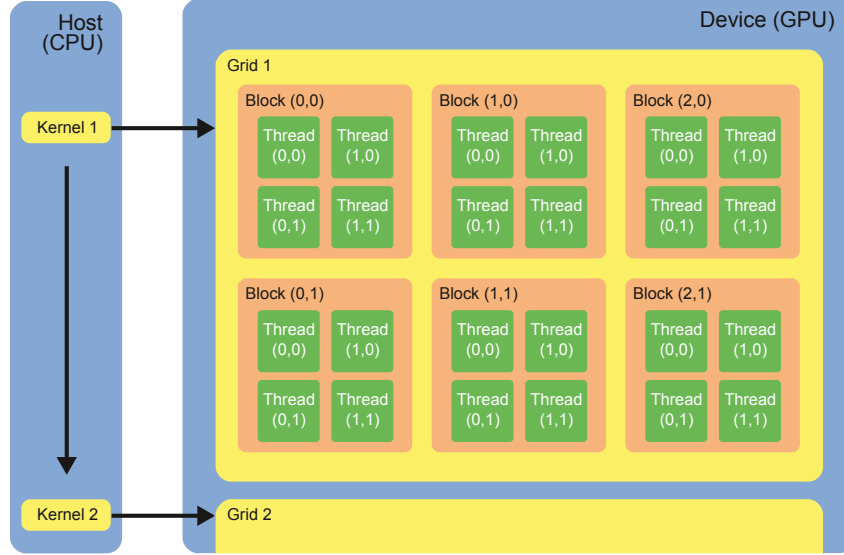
Host
(CPU)

Kernel 1

Kernel 2

Device (GPU)

Grid 1

Block (0,0)

Thread
(0,0)

Thread
(1,0)

Thread
(0,1)

Thread
(1,1)

Block (1,0)

Thread
(0,0)

Thread
(1,0)

Thread
(0,1)

Thread
(1,1)

Block (2,0)

Thread
(0,0)

Thread
(1,0)

Thread
(0,1)

Thread
(1,1)

Block (0,1)

Thread
(0,0)

Thread
(1,0)

Thread
(0,1)

Thread
(1,1)

Block (1,1)

Thread
(0,0)

Thread
(1,0)

Thread
(0,1)

Thread
(1,1)

Block (2,1)

Thread
(0,0)

Thread
(1,0)

Thread
(0,1)

Thread
(1,1)

Grid 2